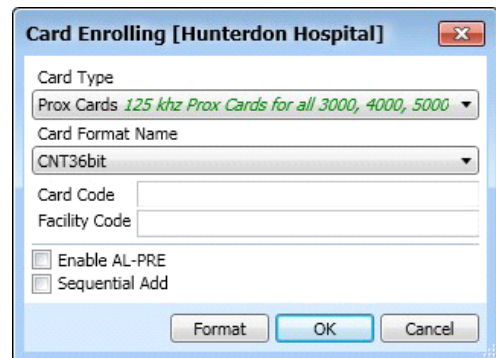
Card Enrolling [Hunterdon Hospital]

Card Type

Prox Cards 125 khz Prox Cards for all 3000, 4000, 5000

Card Format Name

CNT36bit

Card Code

Facility Code

Enable AL-PRE

Sequential Add

Format

OK

Cancel